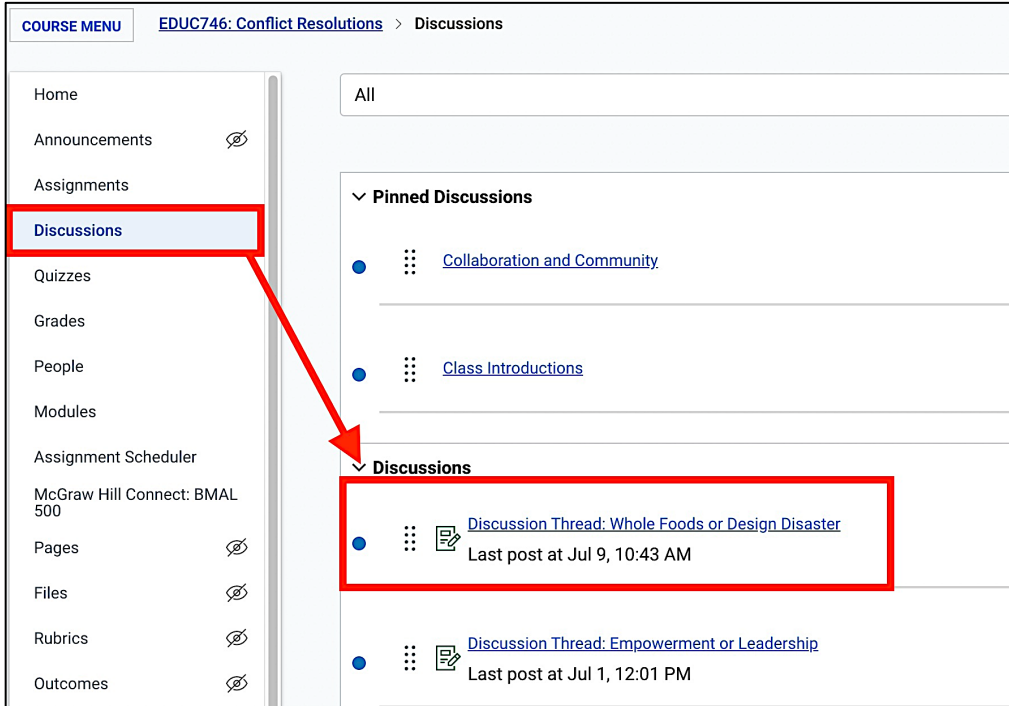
COURSE MENU

EDUC746: Conflict Resolutions > Discussions

Home
Announcements
Assignments
Discussions
Quizzes
Grades
People
Modules
Assignment Scheduler
McGraw Hill Connect: BMAL 500
Pages
Files
Rubrics
Outcomes

All

Pinned Discussions

Collaboration and Community

Class Introductions

Discussions

Discussion Thread: Whole Foods or Design Disaster
Last post at Jul 9, 10:43 AM

Discussion Thread: Empowerment or Leadership
Last post at Jul 1, 12:01 PM